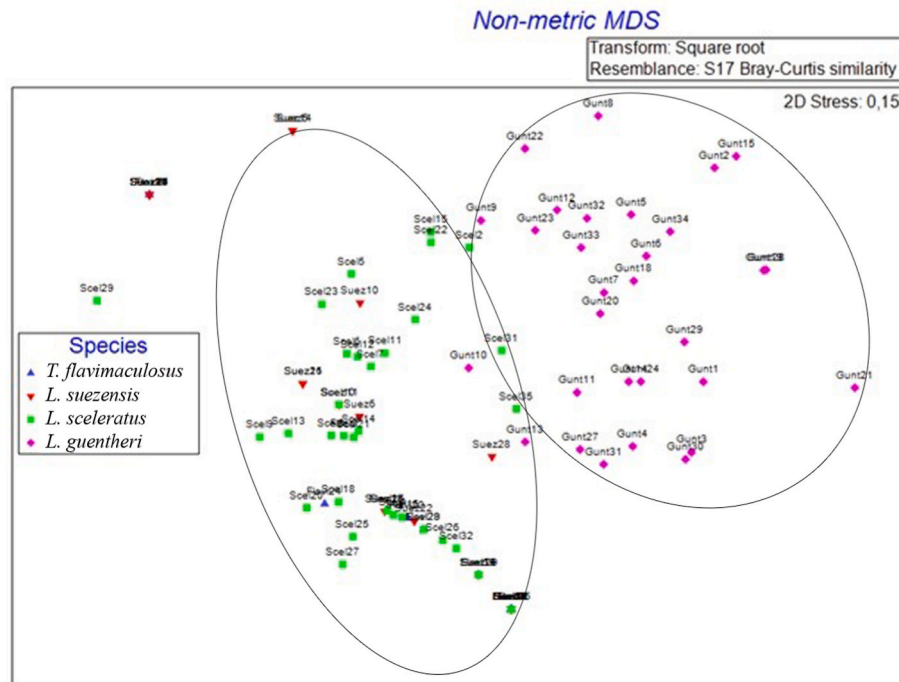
Non-metric MDS

Transform: Square root
Resemblance: S17 Bray-Curtis similarity

2D Stress: 0,15

Species
T. flavimaculosus
L. suezensis
L. sceleratus
L. guentheri

Suez4
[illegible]
Scel29
Scel15
Scel22
Scel2
Scel5
Scel23
Suez10
Scel24
Scel11
Scel31
Suez25
Scel10
Suez6
Scel14
Scel13
Scel35
Scel33
Suez28
Scel18
Scel20
Suez29
Scel26
Scel25
Scel32
Scel27
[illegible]
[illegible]
Gunt8
Gunt22
Gunt15
Gunt2
Gunt12
Gunt9
Gunt23
Gunt32
Gunt5
Gunt34
Gunt33
Gunt6
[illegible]
Gunt18
Gunt7
Gunt20
Gunt29
Gunt10
Gunt11
Gunt14
Gunt24
Gunt1
Gunt21
Gunt13
Gunt27
Gunt4
Gunt31
Gunt3
Gunt30